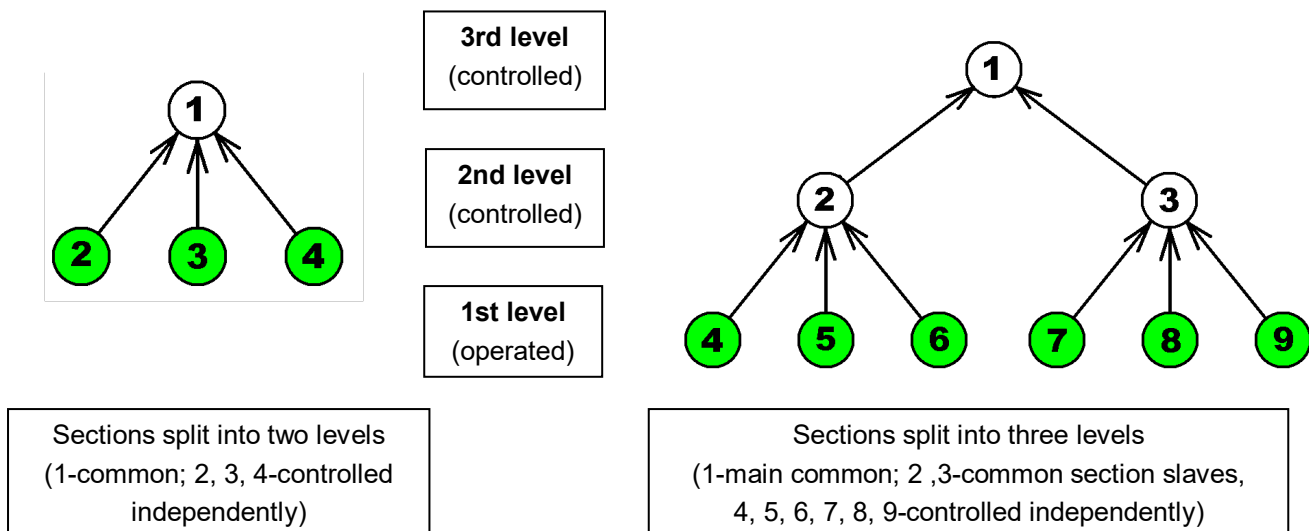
1

2 3 4

3rd level
(controlled)

2nd level
(controlled)

1st level
(operated)

1

2 3

4 5 6 7 8 9

Sections split into two levels (1-common; 2, 3, 4-controlled independently)

Sections split into three levels (1-main common; 2 ,3-common section slaves, 4, 5, 6, 7, 8, 9-controlled independently)